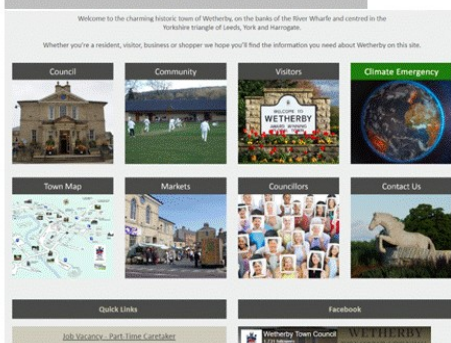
Welcome to the charming historic town of Wetherby, on the banks of the River Wharfe and centred in the Yorkshire triangle of Leeds, York and Harrogate.

Whether you're a resident, visitor, business or shopper we hope you'll find the information you need about Wetherby on this site.

Council

Community

Visitors

Climate Emergency

WELCOME TO WETHERBY

Town Map

Markets

Councillors

Contact Us

Quick Links

Facebook

Job Vacancy - Part Time Caretaker

Wetherby Town Council

WETHERBY